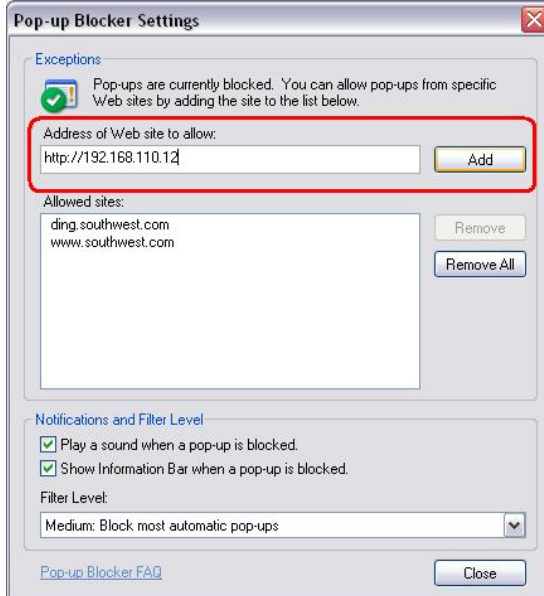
Pop-up Blocker Settings

Exceptions

Pop-ups are currently blocked. You can allow pop-ups from specific Web sites by adding the site to the list below.

Address of Web site to allow:

http://192.168.110.12

Add

Allowed sites:

ding.southwest.com
www.southwest.com

Remove

Remove All

Notifications and Filter Level

Play a sound when a pop-up is blocked.

Show Information Bar when a pop-up is blocked.

Filter Level:

Medium: Block most automatic pop-ups

Pop-up Blocker FAQ

Close